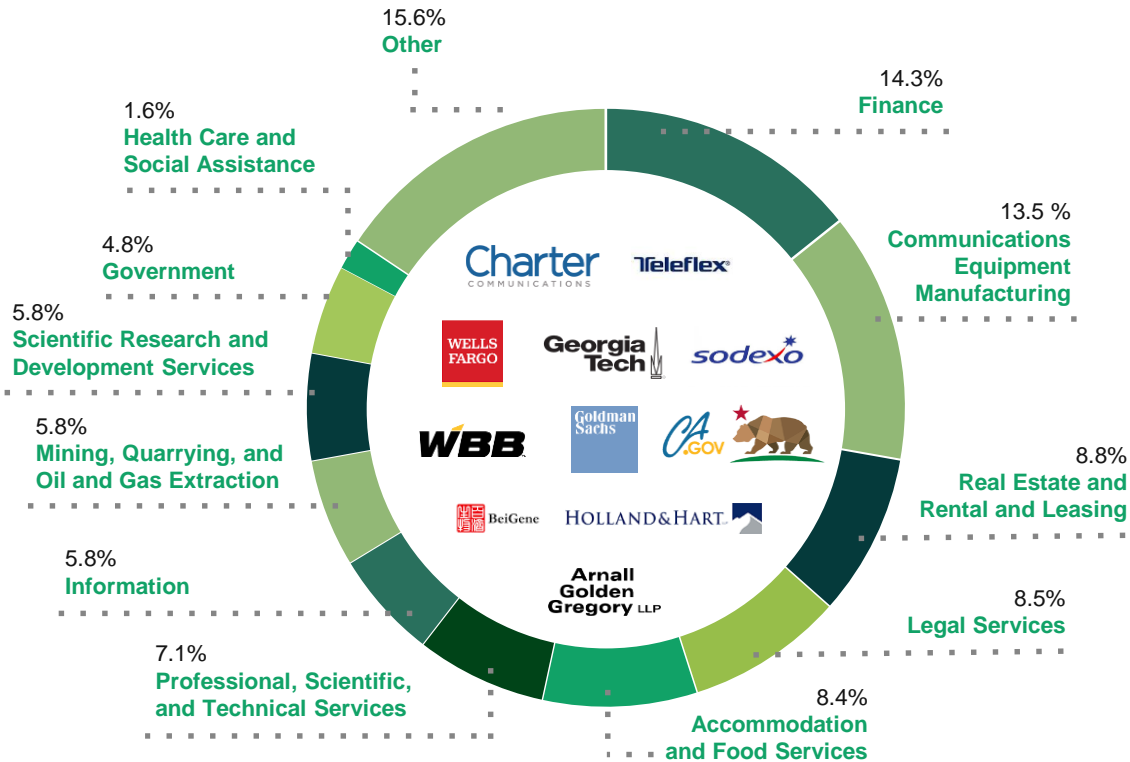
15.6%
Other

14.3%
Finance

13.5 %
Communications Equipment Manufacturing

8.8%
Real Estate and Rental and Leasing

8.5%
Legal Services

8.4%
Accommodation and Food Services

7.1%
Professional, Scientific, and Technical Services

5.8%
Information

5.8%
Mining, Quarrying, and Oil and Gas Extraction

5.8%
Scientific Research and Development Services

4.8%
Government

1.6%
Health Care and Social Assistance

Charter COMMUNICATIONS
Teleflex
WELLS FARGO
Georgia Tech
sodexo
WBB
Goldman Sachs
CA.GOV
BeiGene
HOLLAND&HART
Arnall Golden Gregory LLP